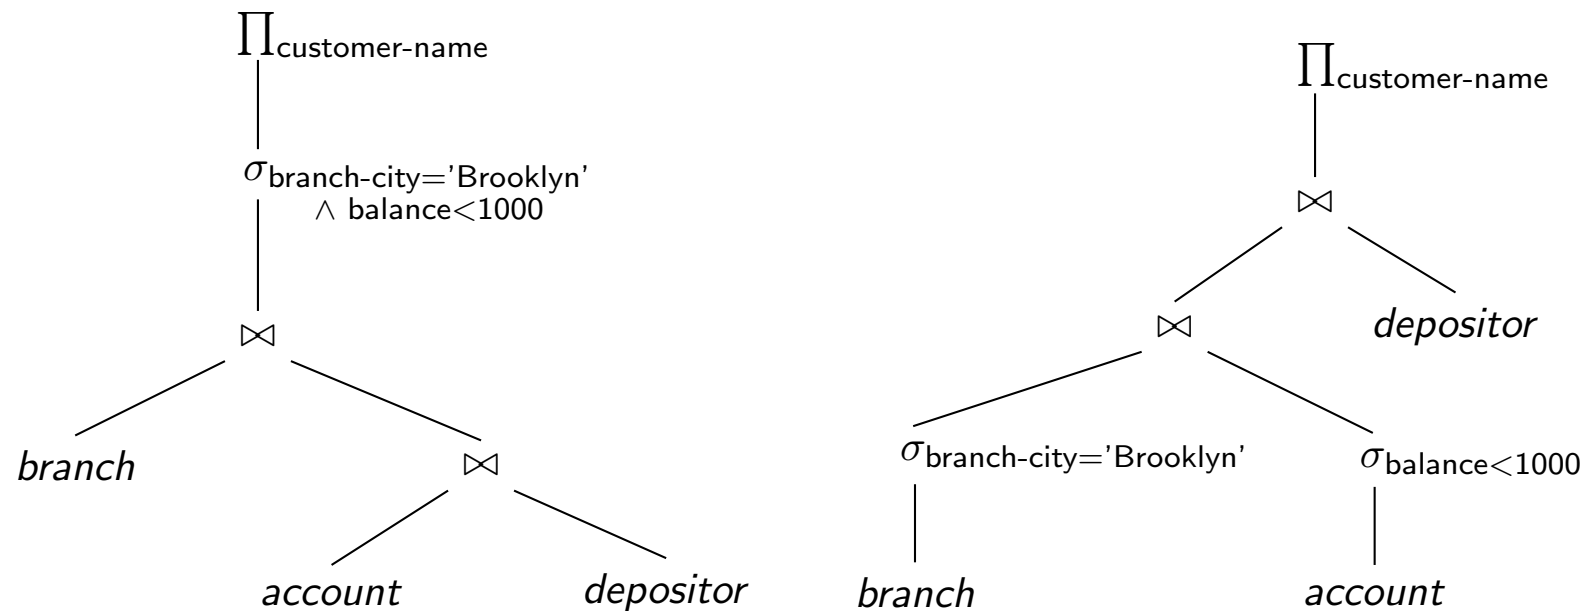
$\Pi_{\text{customer-name}}$

$\sigma_{\text{branch-city='Brooklyn'} \wedge \text{balance}<1000}$

$\bowtie$

branch

$\bowtie$

account

depositor

$\Pi_{\text{customer-name}}$

$\bowtie$

$\bowtie$

depositor

$\sigma_{\text{branch-city='Brooklyn'}}$

$\sigma_{\text{balance}<1000}$

branch

account